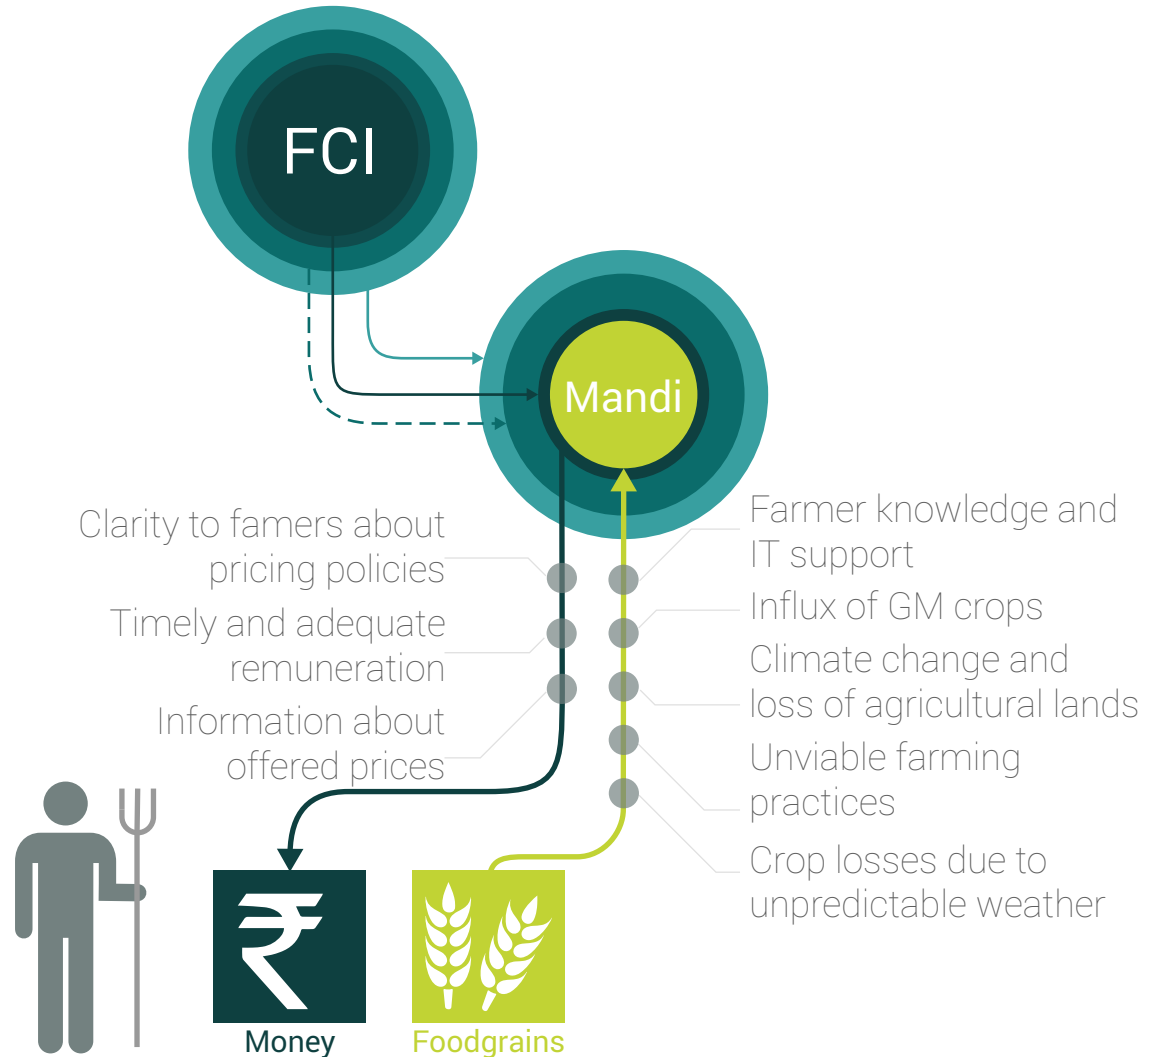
FCI

Mandi

Clarity to famers about pricing policies

Timely and adequate remuneration

Information about offered prices

Farmer knowledge and IT support

Influx of GM crops

Climate change and loss of agricultural lands

Unviable farming practices

Crop losses due to unpredictable weather

₹

Money

Foodgrains